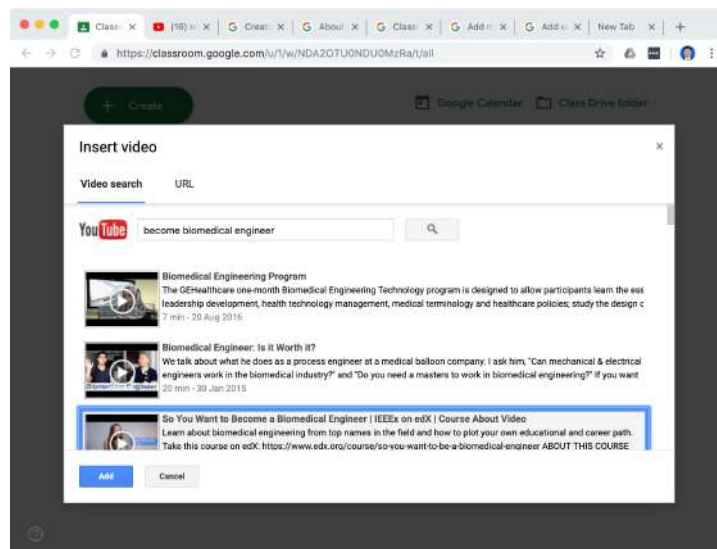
Class ×
(16) ×
Creat ×
About ×
Class ×
Add ×
Add ×
New Tab ×
+

https://classroom.google.com/u/1/w/NDA2OTU0NDU0MzRa/t/all

Create
Google Calendar
Class Drive folder

Insert video
×

Video search
URL

YouTube
become biomedical engineer

Biomedical Engineering Program
The GEHealthcare one-month Biomedical Engineering Technology program is designed to allow participants learn the ess leadership development, health technology management, medical terminology and healthcare policies; study the design c
7 min - 20 Aug 2016

Biomedical Engineer: Is it Worth it?
We talk about what he does as a process engineer at a medical balloon company. I ask him, "Can mechanical & electrical engineers work in the biomedical industry?" and "Do you need a masters to work in biomedical engineering?" If you want
20 min - 30 Jan 2015

So You Want to Become a Biomedical Engineer | IEEEx on edX | Course About Video
Learn about biomedical engineering from top names in the field and how to plot your own educational and career path. Take this course on edX: https://www.edx.org/course/so-you-want-to-be-a-biomedical-engineer ABOUT THIS COURSE

Add
Cancel